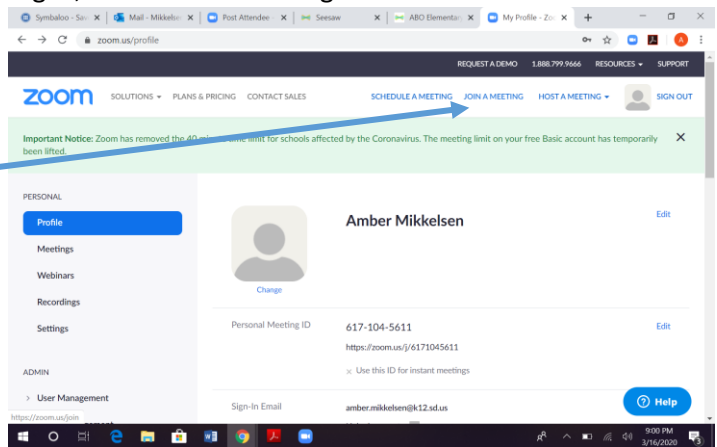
Symbaloo - Sav
Mail - Mikkelse
Post Attendee
Seesaw
ABO Elementar
My Profile - Zo
zoom.us/profile
REQUEST A DEMO 1.888.799.9666 RESOURCES SUPPORT
zoom SOLUTIONS PLANS & PRICING CONTACT SALES
SCHEDULE A MEETING JOIN A MEETING HOST A MEETING SIGN OUT
Important Notice: Zoom has removed the 40 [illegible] time limit for schools affected by the Coronavirus. The meeting limit on your free Basic account has temporarily been lifted.
PERSONAL
Profile
Meetings
Webinars
Recordings
Settings
ADMIN
User Management
Change
Amber Mikkelsen
Edit
Personal Meeting ID
617-104-5611
https://zoom.us/j/6171045611
Use this ID for instant meetings
Edit
Sign-In Email
amber.mikkelsen@k12.sd.us
Help
https://zoom.us/join
9:00 PM
3/16/2020